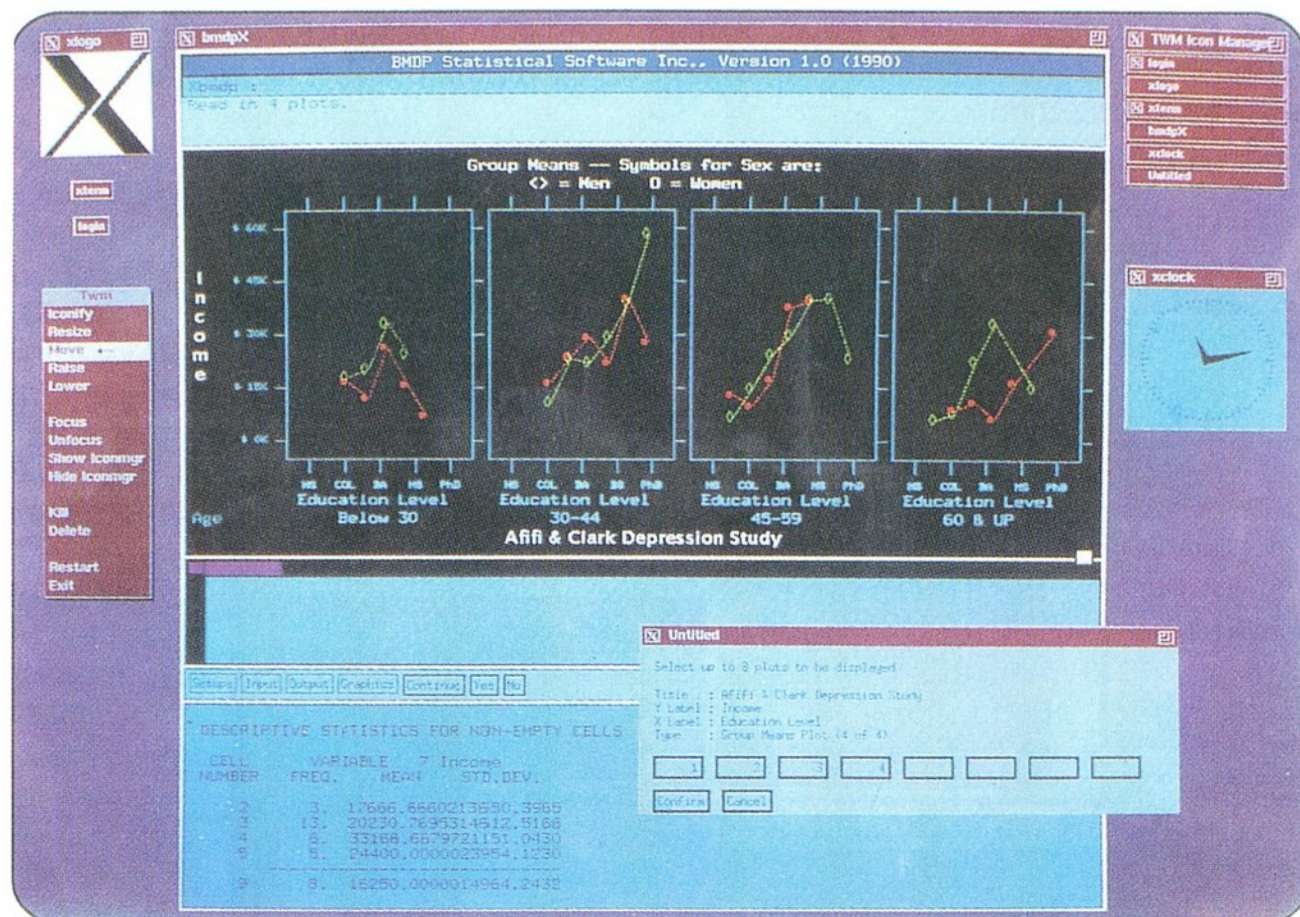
xlogo

xterm

login

Twm
Iconify
Resize
Move
Raise
Lower

Focus
Unfocus
Show Iconmgr
Hide Iconmgr

Kill
Delete

Restart
Exit

bmdpX

BMDP Statistical Software Inc., Version 1.0 (1990)

Xbmdp :
Read in 4 plots.

Group Means — Symbols for Sex are:
<> = Men O = Women

I
n
c
o
m
e

$ 60K
$ 45K
$ 30K
$ 15K
$ 0K

HS COL BA MS PhD
Education Level
Below 30

HS COL BA MS PhD
Education Level
30-44

HS COL BA MS PhD
Education Level
45-59

HS COL BA MS PhD
Education Level
60 & UP

Age

Afifi & Clark Depression Study

Setups Input Output Graphics Continue Yes No

DESCRIPTIVE STATISTICS FOR NON-EMPTY CELLS

CELL VARIABLE 7 Income
NUMBER FREQ. MEAN STD.DEV.

2 3. 17666.6660213650.3965
3 13. 20230.7695314612.5166
4 6. 33168.6679721151.0430
5 5. 24400.0000023954.1230

9 8. 16250.0000014964.2432

TWM Icon Manager
login
xlogo
xterm
bmdpX
xclock
Untitled

xclock

Untitled

Select up to 8 plots to be displayed

Title : Afifi & Clark Depression Study
Y Label : Income
X Label : Education Level
Type : Group Means Plot (4 of 4)

1 2 3 4

Confirm Cancel